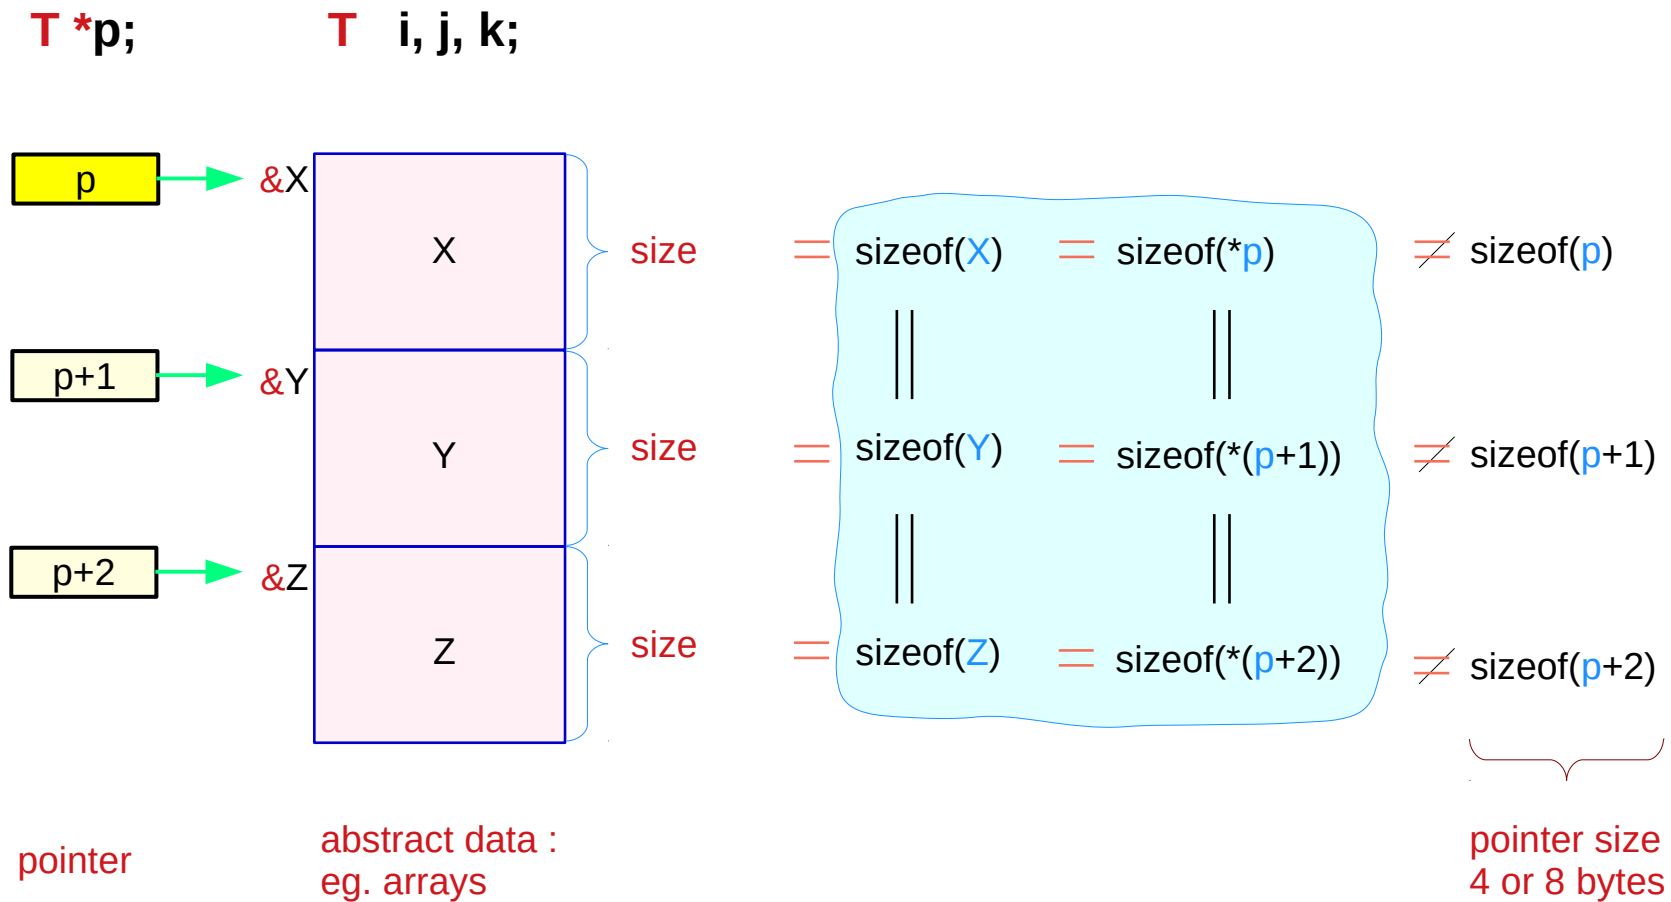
T *p;

T i, j, k;

p

&X

X

size

= sizeof(X) = sizeof(*p) ≠ sizeof(p)

||

||

p+1

&Y

Y

size

= sizeof(Y) = sizeof(*(p+1)) ≠ sizeof(p+1)

||

||

p+2

&Z

Z

size

= sizeof(Z) = sizeof(*(p+2)) ≠ sizeof(p+2)

pointer

abstract data :
eg. arrays

pointer size
4 or 8 bytes